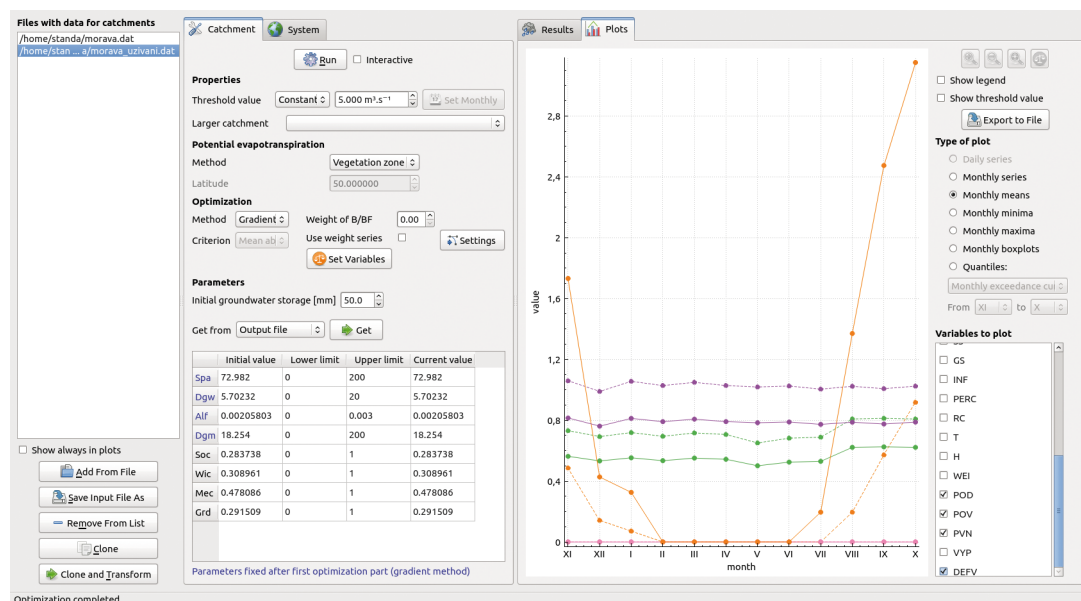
Files with data for catchments
/home/standa/morava.dat
/home/stan ... a/morava_uzivani.dat

Show always in plots
Add From File
Save Input File As
Remove From List
Clone
Clone and Transform

Catchment System

Run Interactive

Properties
Threshold value Constant 5.000 m³.s⁻¹ Set Monthly
Larger catchment

Potential evapotranspiration
Method Vegetation zone
Latitude 50.000000

Optimization
Method Gradient Weight of B/BF 0.00
Criterion Mean ab Use weight series Settings
Set Variables

Parameters
Initial groundwater storage [mm] 50.0

Get from Output file Get

| | Initial value | Lower limit | Upper limit | Current value |
|---|---|---|---|---|
| Spa | 72.982 | 0 | 200 | 72.982 |
| Dgw | 5.70232 | 0 | 20 | 5.70232 |
| Alf | 0.00205803 | 0 | 0.003 | 0.00205803 |
| Dgm | 18.254 | 0 | 200 | 18.254 |
| Soc | 0.283738 | 0 | 1 | 0.283738 |
| Wic | 0.308961 | 0 | 1 | 0.308961 |
| Mec | 0.478086 | 0 | 1 | 0.478086 |
| Grd | 0.291509 | 0 | 1 | 0.291509 |

Parameters fixed after first optimization part (gradient method)

Results Plots

2,8
2,4
2
1,6
1,2
0,8
0,4
0
value
XI XII I II III IV V VI VII VIII IX X
month

Show legend
Show threshold value
Export to File
Type of plot
Daily series
Monthly series
Monthly means
Monthly minima
Monthly maxima
Monthly boxplots
Quantiles:
Monthly exceedance cu
From XI to X
Variables to plot
GS
INF
PERC
RC
T
H
WEI
POD
POV
PVN
VYP
DEFV

Optimization completed